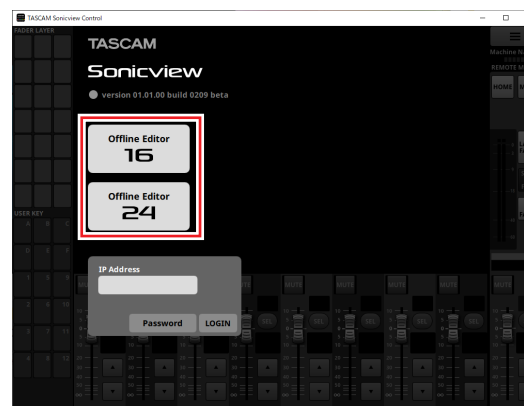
TASCAM Sonicview Control

FADER LAYER

TASCAM

Sonicview

version 01.01.00 build 0209 beta

Offline Editor
16

Offline Editor
24

USER KEY

IP Address

Password

LOGIN

HOME

REMOTE M

Machine N

MUTE

MUTE

MUTE

MUTE

MUTE

MUTE

SEL

SEL

SEL

SEL